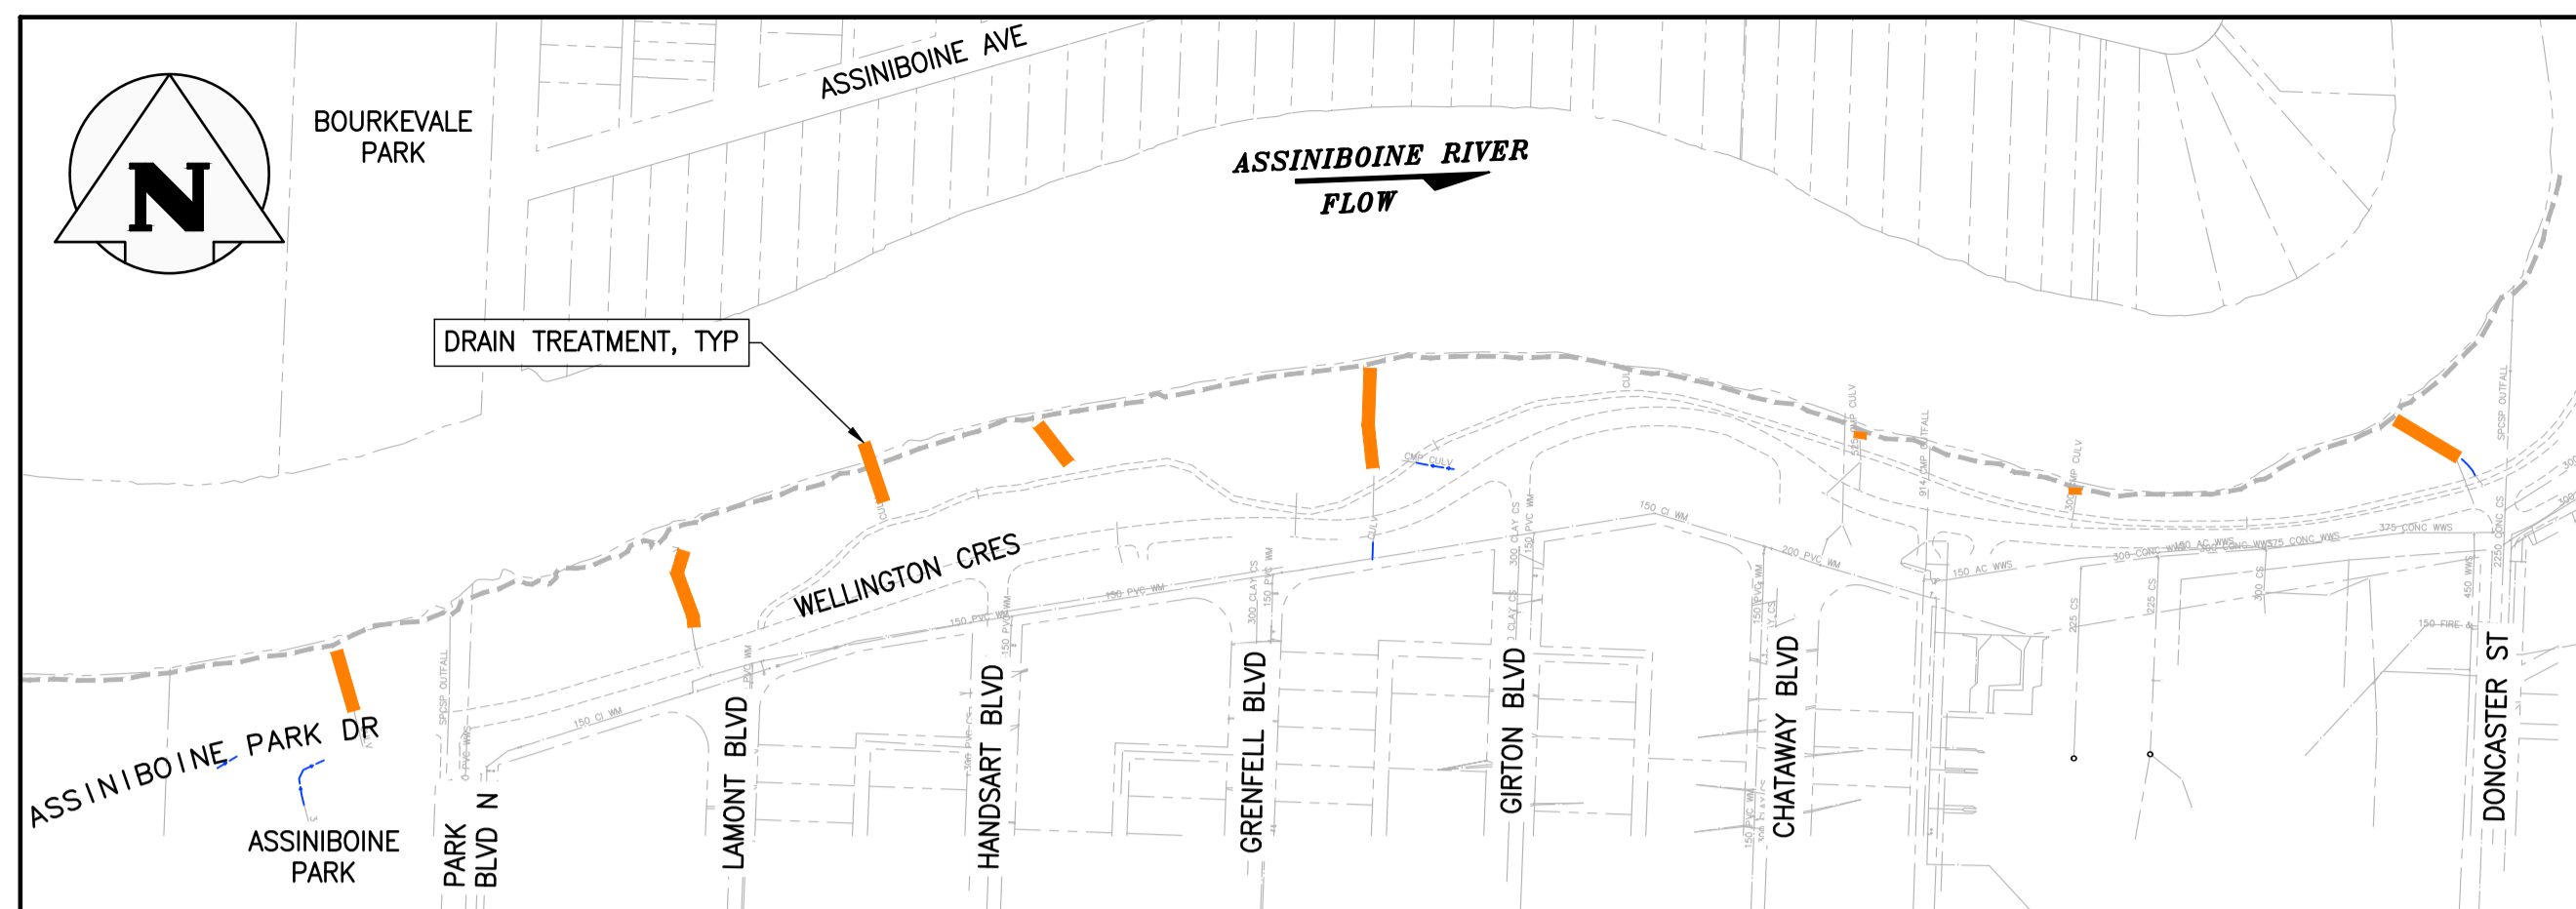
N

BOURKEVALE PARK

ASSINIBOINE AVE

ASSINIBOINE RIVER

FLOW

DRAIN TREATMENT, TYP

WELLINGTON CRES

ASSINIBOINE PARK DR

ASSINIBOINE PARK

PARK BLVD N

LAMONT BLVD

HANDSART BLVD

GRENFELL BLVD

GIRTON BLVD

CHATAWAY BLVD

DONCASTER ST

150 CI WM

150 PVC WM

200 PVC WM

150 AC WWS

375 CONC WWS

300 CONC WWS

SPCSP OUTFALL

CMP CULV

150 FIRE

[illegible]